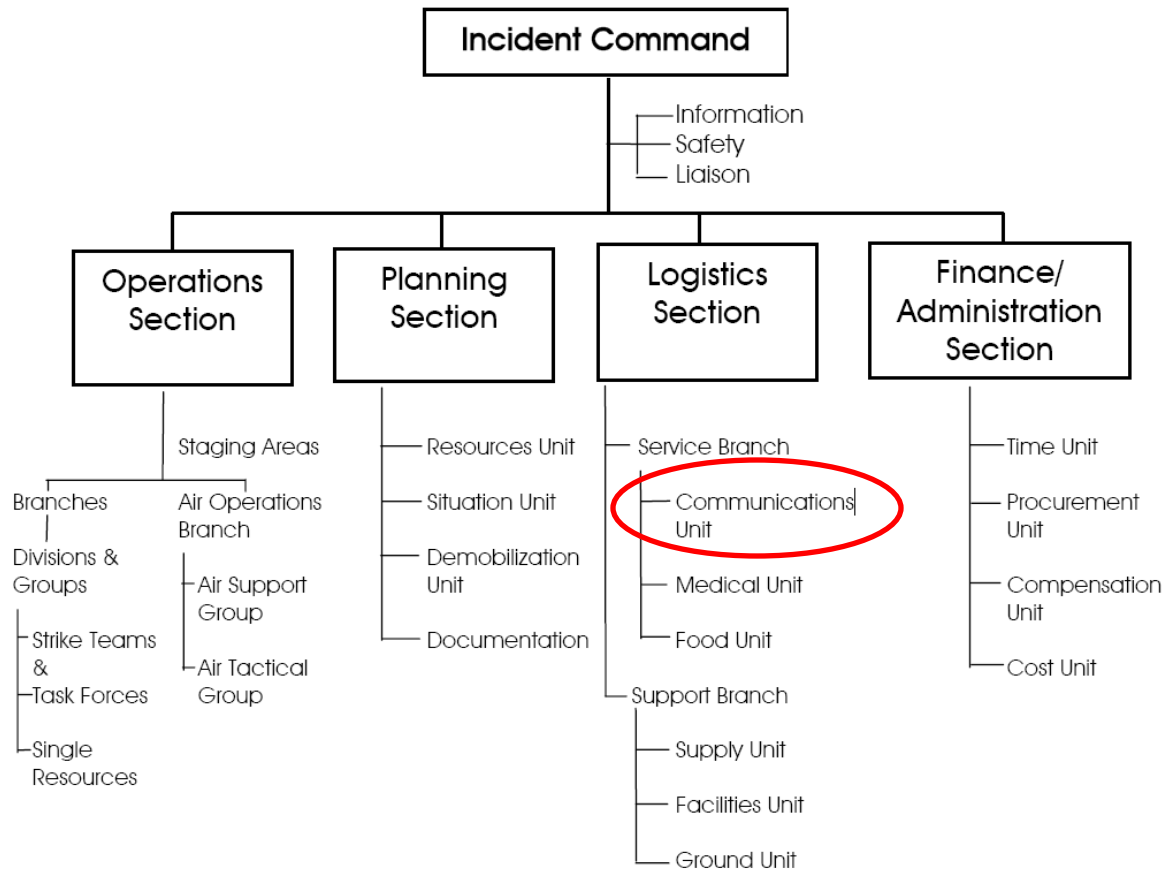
Incident Command

Information
Safety
Liaison

Operations Section

Staging Areas

Branches

Divisions & Groups

Strike Teams & Task Forces

Single Resources

Air Operations Branch

Air Support Group

Air Tactical Group

Planning Section

Resources Unit

Situation Unit

Demobilization Unit

Documentation

Logistics Section

Service Branch

Communications Unit

Medical Unit

Food Unit

Support Branch

Supply Unit

Facilities Unit

Ground Unit

Finance/ Administration Section

Time Unit

Procurement Unit

Compensation Unit

Cost Unit